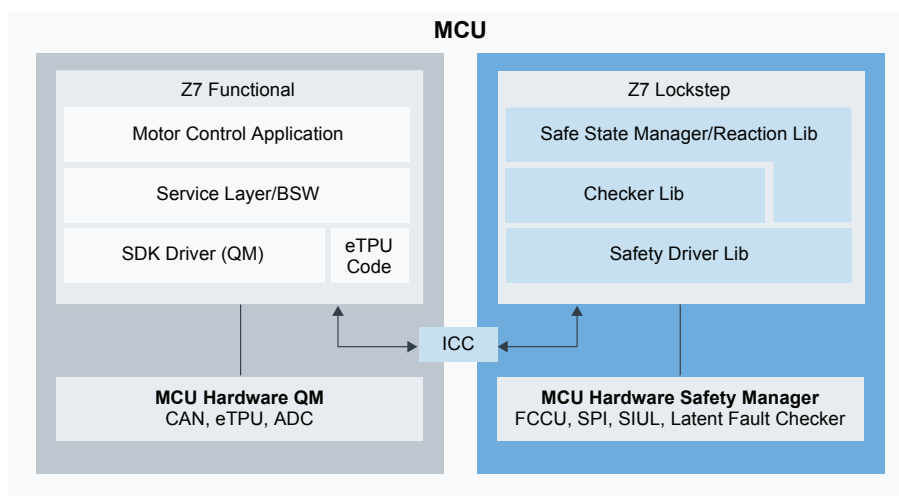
MCU

Z7 Functional

Motor Control Application

Service Layer/BSW

SDK Driver (QM)

eTPU Code

Z7 Lockstep

Safe State Manager/Reaction Lib

Checker Lib

Safety Driver Lib

ICC

MCU Hardware QM
CAN, eTPU, ADC

MCU Hardware Safety Manager
FCCU, SPI, SIUL, Latent Fault Checker